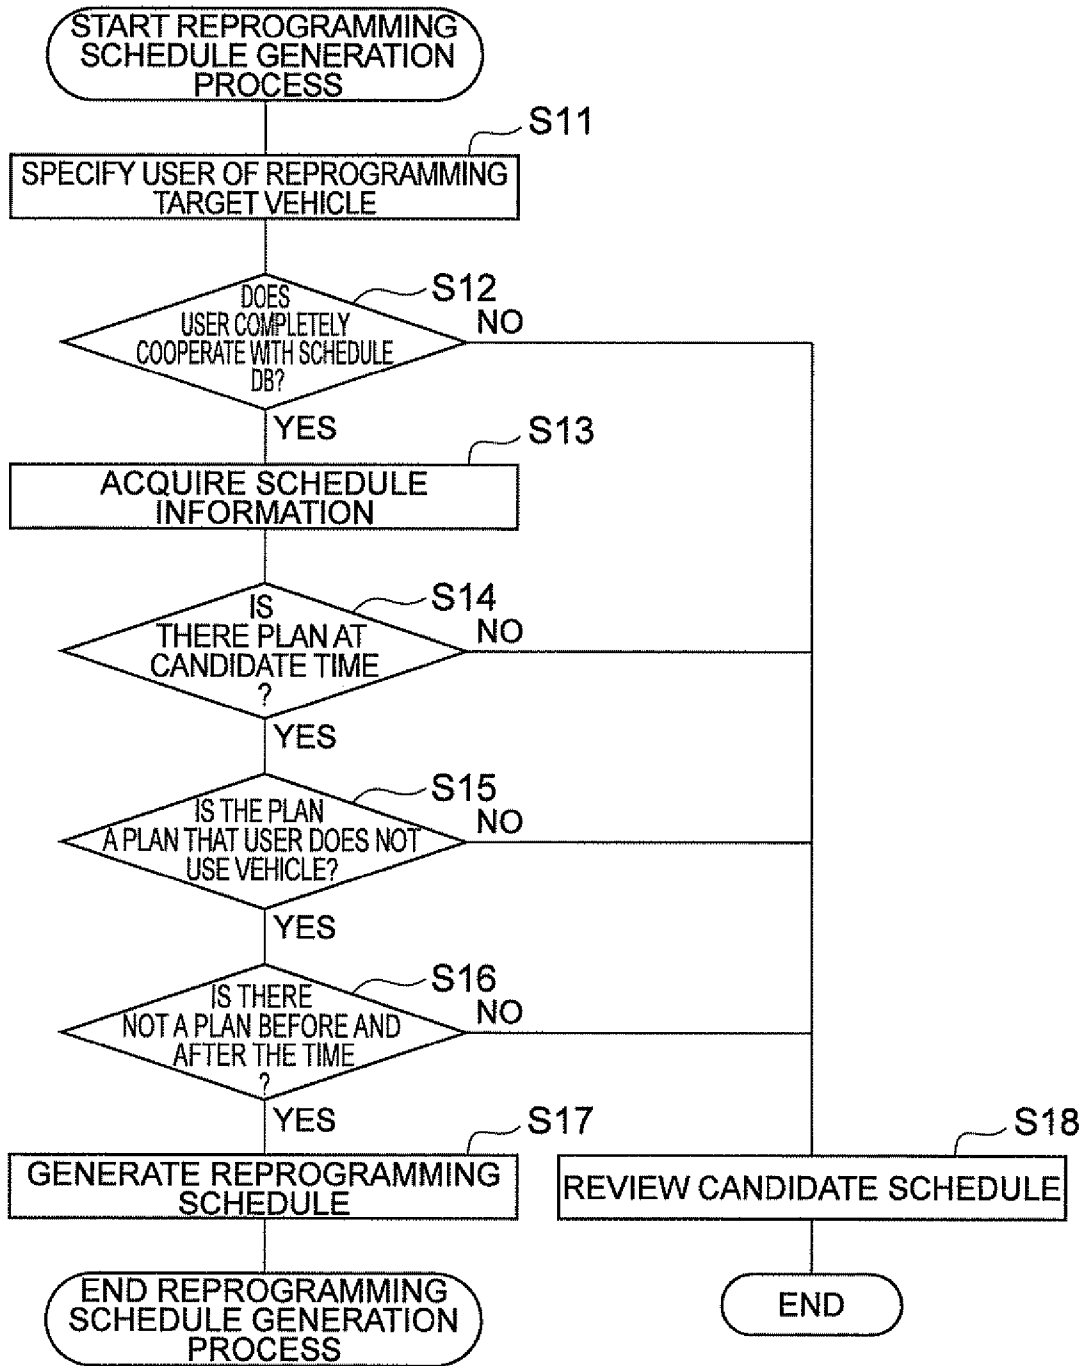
START REPROGRAMMING SCHEDULE GENERATION PROCESS

S11

SPECIFY USER OF REPROGRAMMING TARGET VEHICLE

S12

DOES USER COMPLETELY COOPERATE WITH SCHEDULE DB?

NO

YES

S13

ACQUIRE SCHEDULE INFORMATION

S14

IS THERE PLAN AT CANDIDATE TIME ?

NO

YES

S15

IS THE PLAN A PLAN THAT USER DOES NOT USE VEHICLE?

NO

YES

S16

IS THERE NOT A PLAN BEFORE AND AFTER THE TIME ?

NO

YES

S17

GENERATE REPROGRAMMING SCHEDULE

S18

REVIEW CANDIDATE SCHEDULE

END REPROGRAMMING SCHEDULE GENERATION PROCESS

END